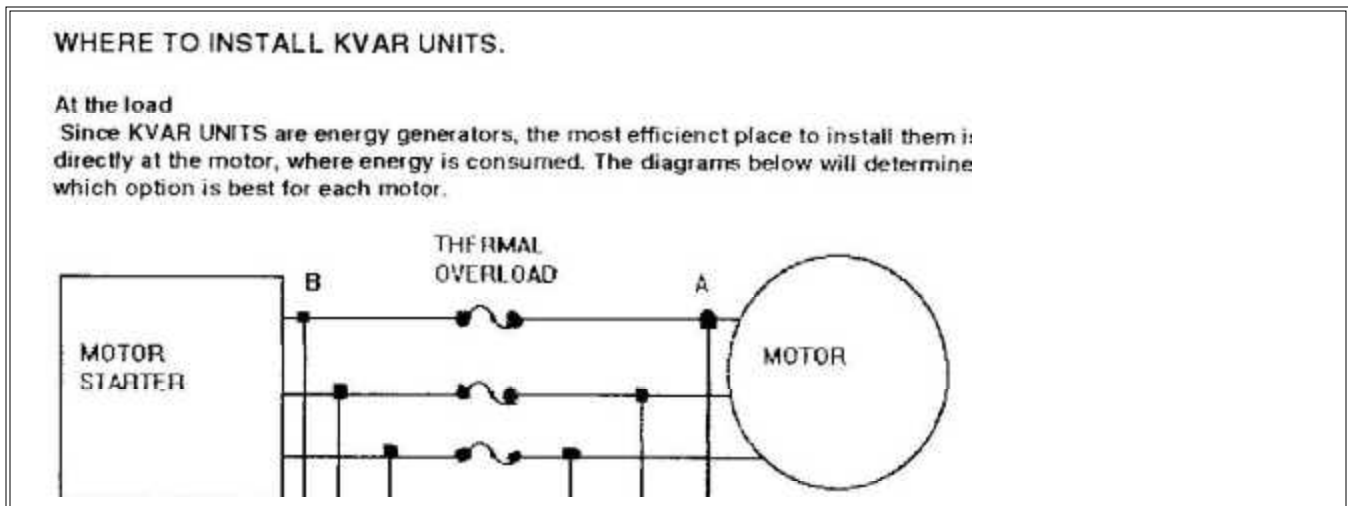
WHERE TO INSTALL KVAR UNITS.

At the load
Since KVAR UNITS are energy generators, the most efficienct place to install them i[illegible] directly at the motor, where energy is consumed. The diagrams below will determine which option is best for each motor.

THERMAL OVERLOAD

B

A

MOTOR STARTER

MOTOR